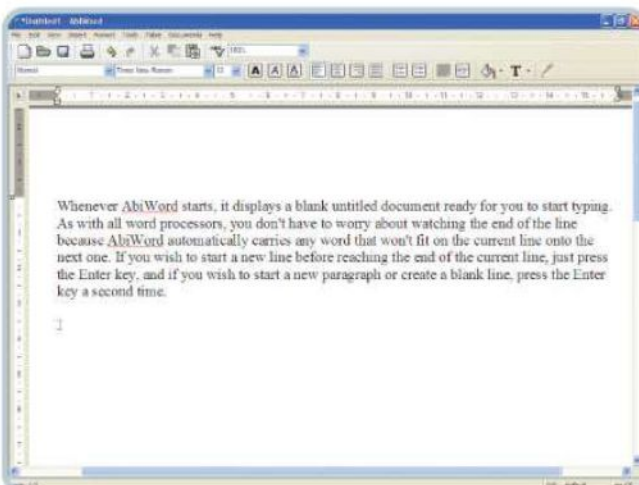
*Untitled1 - AbiWord

File Edit View Insert Format Tools Table Documents Help

Normal Times New Roman 12

Whenever AbiWord starts, it displays a blank untitled document ready for you to start typing. As with all word processors, you don't have to worry about watching the end of the line because AbiWord automatically carries any word that won't fit on the current line onto the next one. If you wish to start a new line before reaching the end of the current line, just press the Enter key, and if you wish to start a new paragraph or create a blank line, press the Enter key a second time.